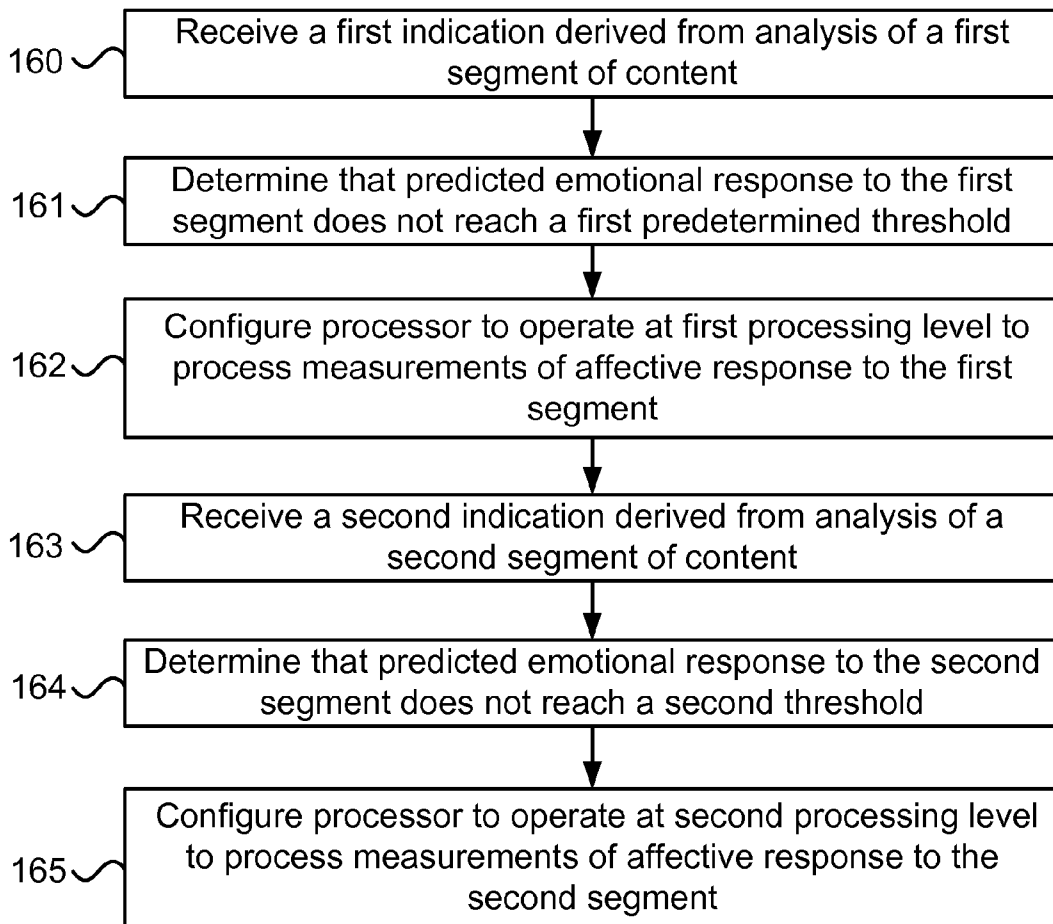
160 Receive a first indication derived from analysis of a first segment of content

161 Determine that predicted emotional response to the first segment does not reach a first predetermined threshold

162 Configure processor to operate at first processing level to process measurements of affective response to the first segment

163 Receive a second indication derived from analysis of a second segment of content

164 Determine that predicted emotional response to the second segment does not reach a second threshold

165 Configure processor to operate at second processing level to process measurements of affective response to the second segment